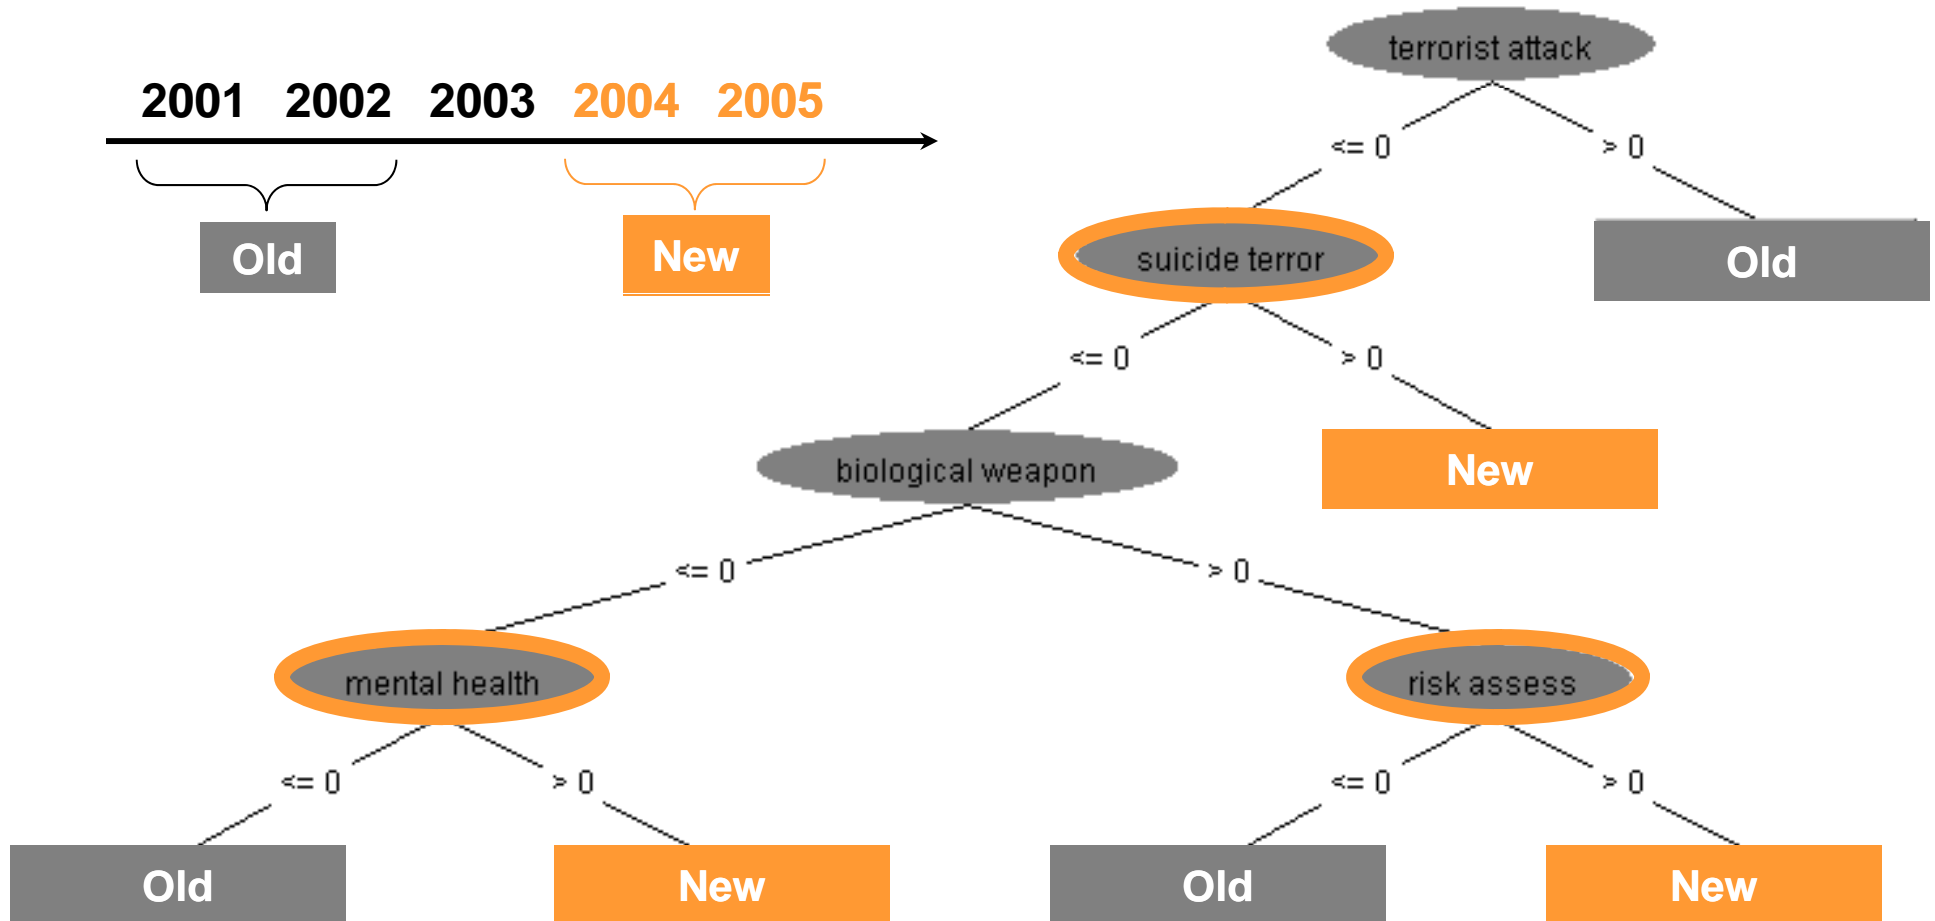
2001 2002 2003 2004 2005

Old

New

terrorist attack

<= 0

> 0

Old

suicide terror

<= 0

> 0

New

biological weapon

<= 0

> 0

mental health

<= 0

> 0

Old

New

risk assess

<= 0

> 0

Old

New